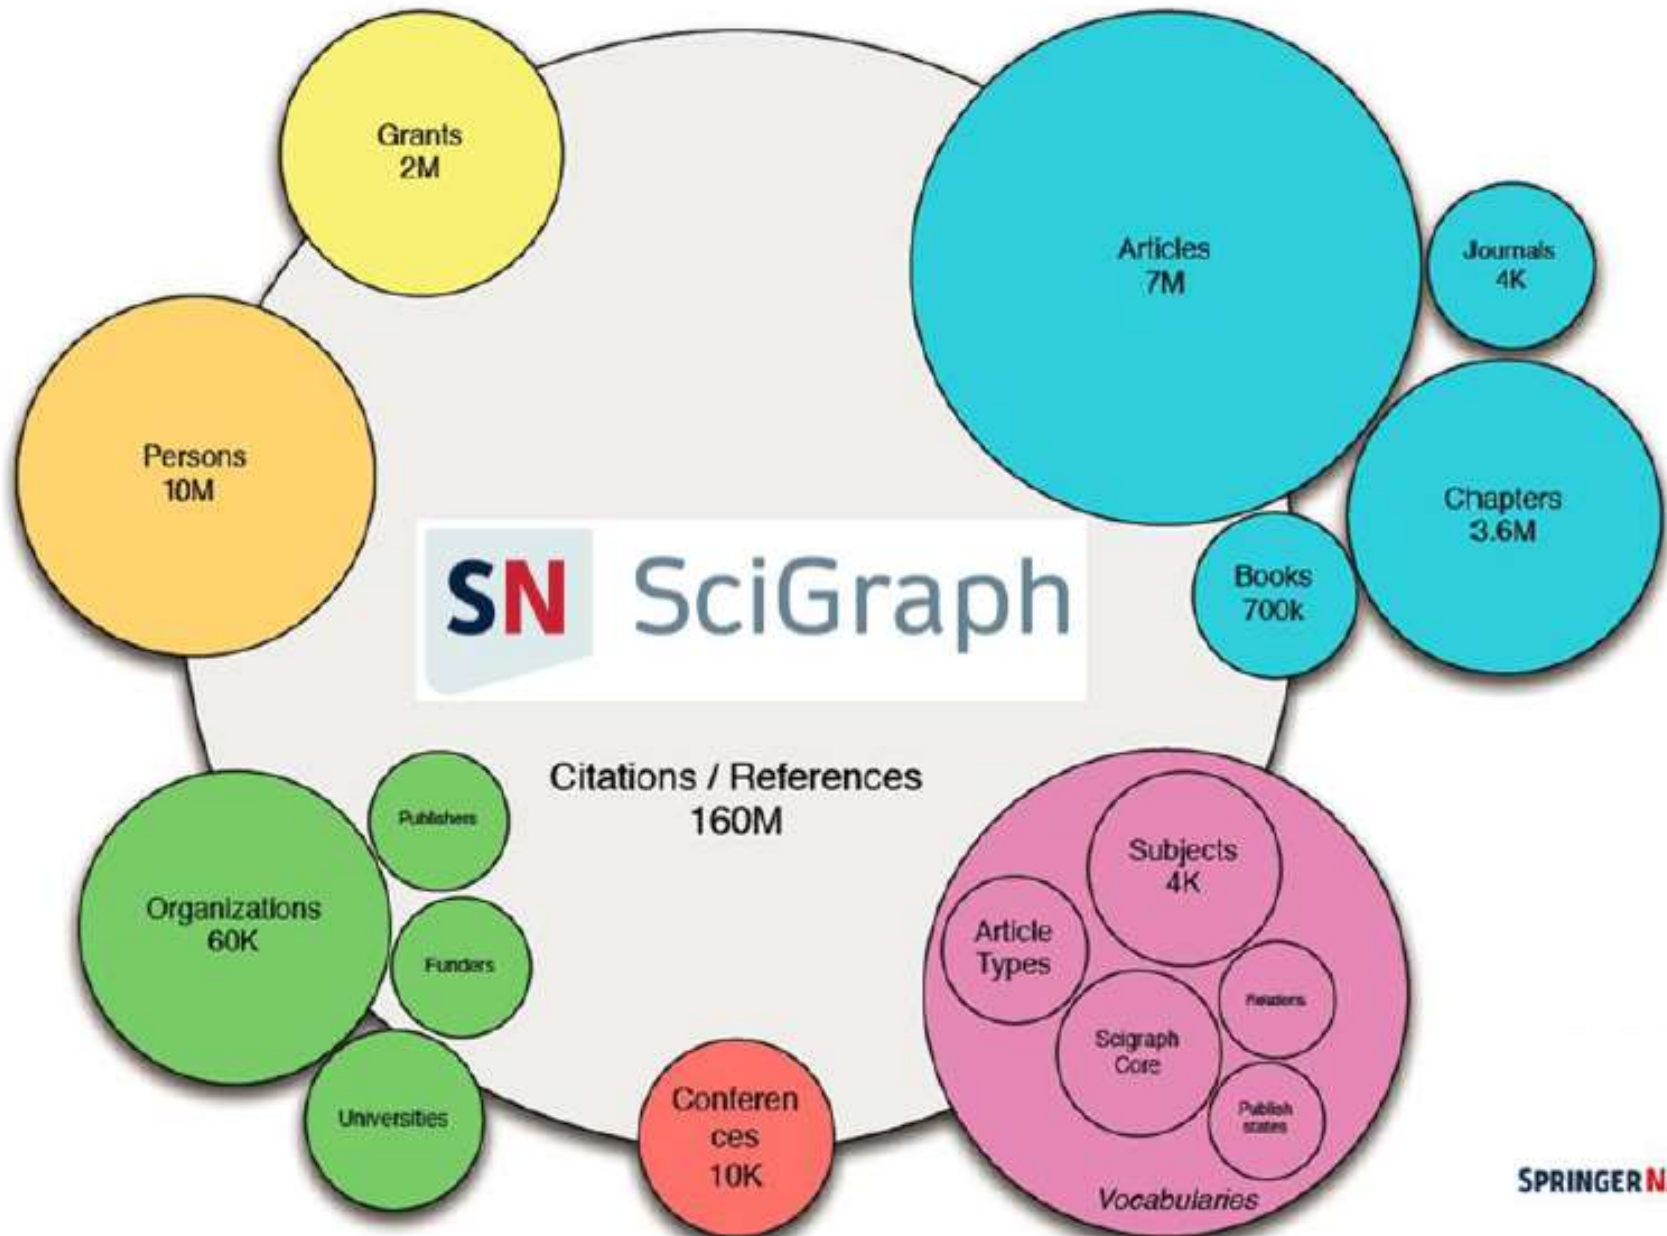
Grants
2M

Articles
7M

Journals
4K

Persons
10M

Chapters
3.6M

SN SciGraph

Books
700k

Citations / References
160M

Publishers

Organizations
60K

Funders

Subjects
4K

Article
Types

Relations

Scigraph
Core

Publish
states

Universities

Conferen
ces
10K

Vocabularies

SPRINGER N